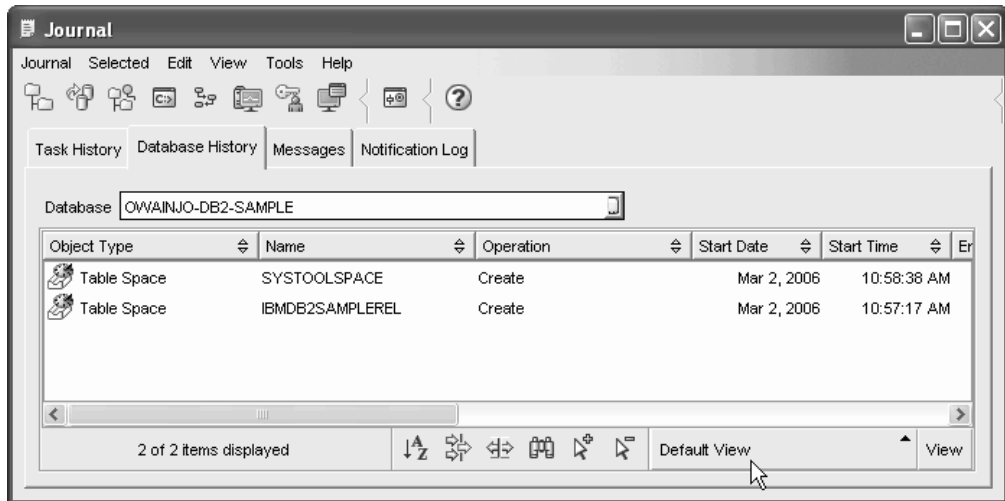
Journal

Journal Selected Edit View Tools Help

Task History | Database History | Messages | Notification Log

Database OWAINJO-DB2-SAMPLE

| Object Type | Name | Operation | Start Date | Start Time | Er |
|---|---|---|---|---|---|
| Table Space | SYSTOOLSPACE | Create | Mar 2, 2006 | 10:58:38 AM | |
| Table Space | IBMDB2SAMPLEREL | Create | Mar 2, 2006 | 10:57:17 AM | |

2 of 2 items displayed

Default View

View